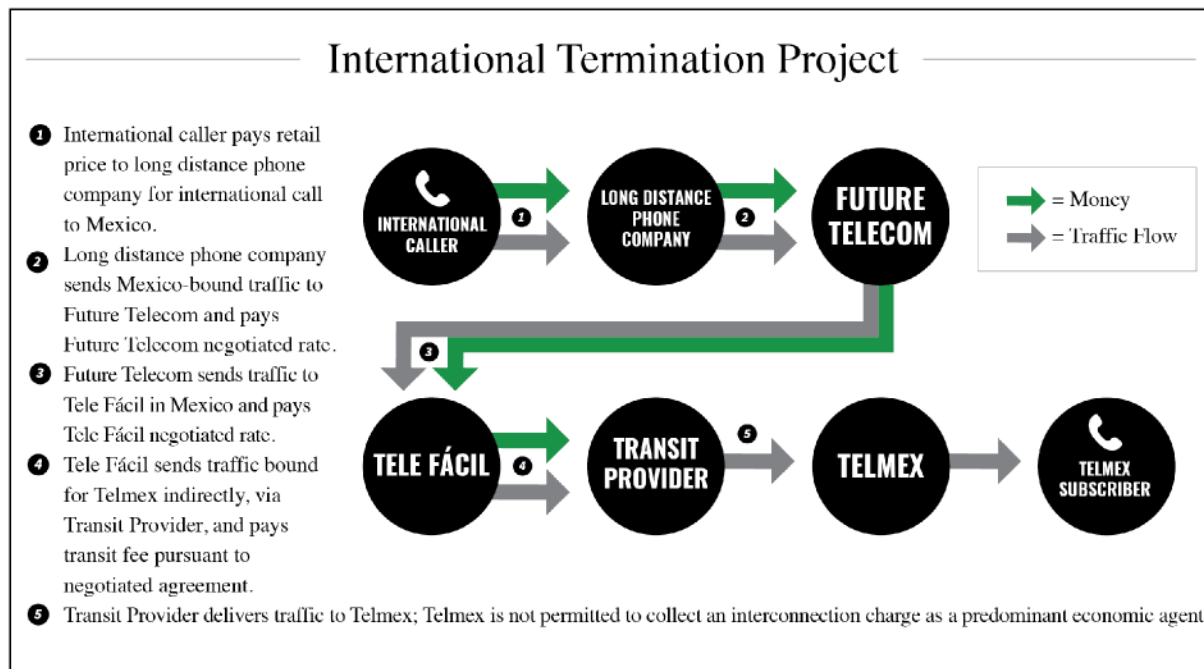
International Termination Project

1 International caller pays retail price to long distance phone company for international call to Mexico.

2 Long distance phone company sends Mexico-bound traffic to Future Telecom and pays Future Telecom negotiated rate.

3 Future Telecom sends traffic to Tele Fácil in Mexico and pays Tele Fácil negotiated rate.

4 Tele Fácil sends traffic bound for Telmex indirectly, via Transit Provider, and pays transit fee pursuant to negotiated agreement.

5 Transit Provider delivers traffic to Telmex; Telmex is not permitted to collect an interconnection charge as a predominant economic agent

INTERNATIONAL CALLER
1
LONG DISTANCE PHONE COMPANY
2
FUTURE TELECOM

= Money
= Traffic Flow

3

TELE FÁCIL
4
TRANSIT PROVIDER
5
TELMEX
TELMEX SUBSCRIBER